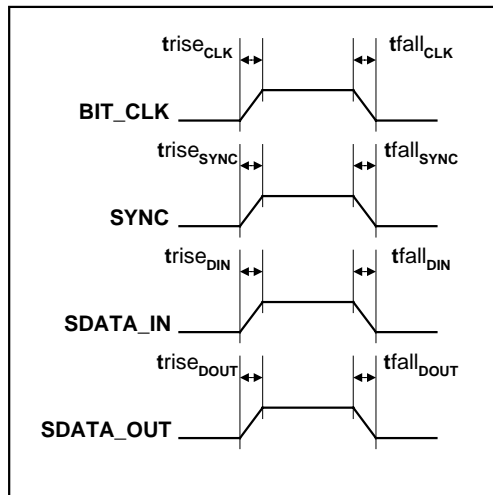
$\text{trise}_{\text{CLK}}$ $\text{tfall}_{\text{CLK}}$

BIT_CLK

$\text{trise}_{\text{SYNC}}$ $\text{tfall}_{\text{SYNC}}$

SYNC

$\text{trise}_{\text{DIN}}$ $\text{tfall}_{\text{DIN}}$

SDATA_IN

$\text{trise}_{\text{DOUT}}$ $\text{tfall}_{\text{DOUT}}$

SDATA_OUT